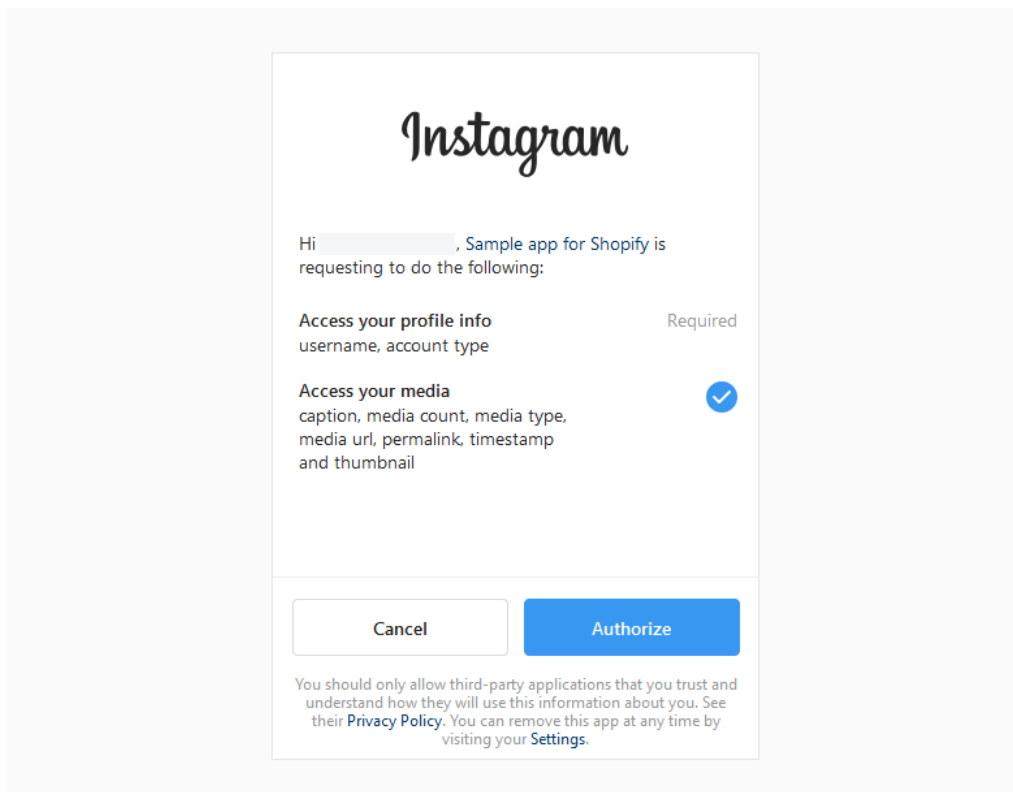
Instagram

Hi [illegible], Sample app for Shopify is requesting to do the following:

Access your profile info
username, account type

Required

Access your media
caption, media count, media type, media url, permalink, timestamp and thumbnail

Cancel

Authorize

You should only allow third-party applications that you trust and understand how they will use this information about you. See their Privacy Policy. You can remove this app at any time by visiting your Settings.